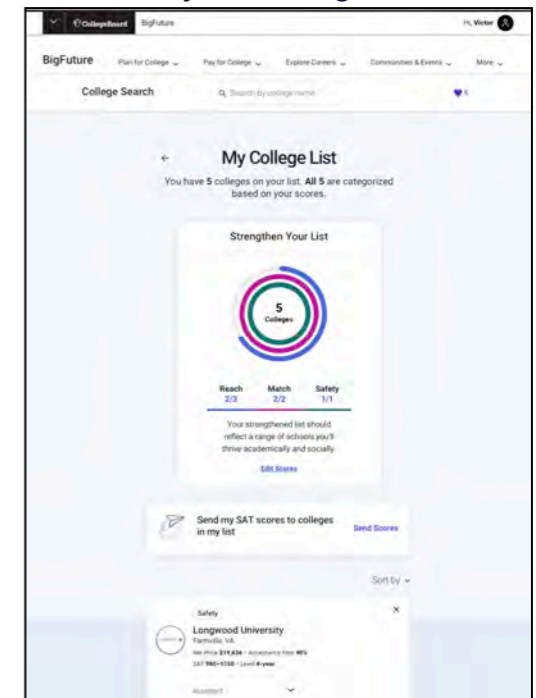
CollegeBoard BigFuture

Hi, Victor

BigFuture Plan for College Pay for College Explore Careers Communities & Events More

College Search

Search by college name

5

My College List

You have 5 colleges on your list. All 5 are categorized based on your scores.

Strengthen Your List

5
Colleges

Reach
2/3

Match
2/2

Safety
1/1

Your strengthened list should reflect a range of schools you'll thrive academically and socially.

Edit Scores

Send my SAT scores to colleges in my list

Send Scores

Sort by

Safety

Longwood University
Farmville, VA
Net Price $19,636 · Acceptance Rate 90%
SAT 960–1150 · Level 4-year

Accepted